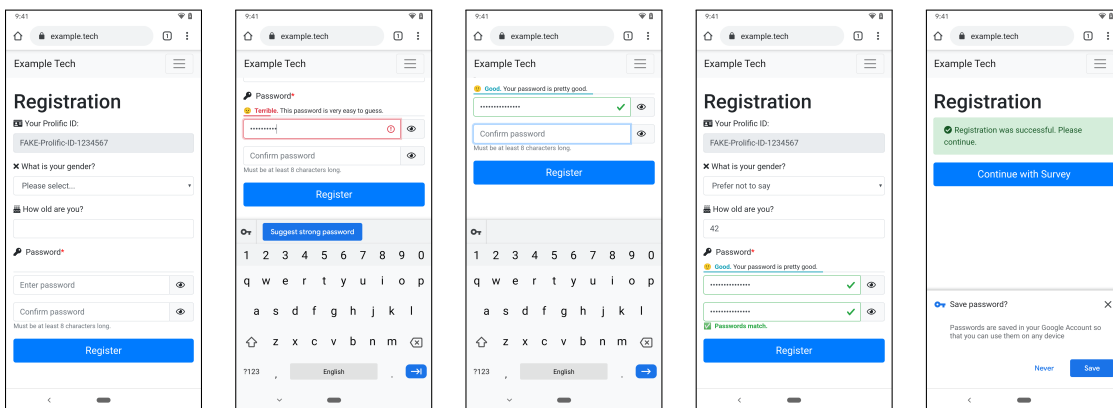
9:41

example.tech

1

Example Tech

Registration

Your Prolific ID:

FAKE-Prolific-ID-1234567

What is your gender?

Please select...

How old are you?

Password*

Enter password

Confirm password

Must be at least 8 characters long.

Register

9:41

example.tech

1

Example Tech

Password*

Terrible. This password is very easy to guess.

••••••••••

Confirm password

Must be at least 8 characters long.

Register

Suggest strong password

1 2 3 4 5 6 7 8 9 0

q w e r t y u i o p

a s d f g h j k l

z x c v b n m

?123 , English .

9:41

example.tech

1

Example Tech

Good. Your password is pretty good.

•••••••••••••••

Confirm password

Must be at least 8 characters long.

Register

1 2 3 4 5 6 7 8 9 0

q w e r t y u i o p

a s d f g h j k l

z x c v b n m

?123 , English .

9:41

example.tech

1

Example Tech

Registration

Your Prolific ID:

FAKE-Prolific-ID-1234567

What is your gender?

Prefer not to say

How old are you?

42

Password*

Good. Your password is pretty good.

•••••••••••••••

•••••••••••••••

Passwords match.

Register

9:41

example.tech

1

Example Tech

Registration

Registration was successful. Please continue.

Continue with Survey

Save password?

Passwords are saved in your Google Account so that you can use them on any device

Never

Save